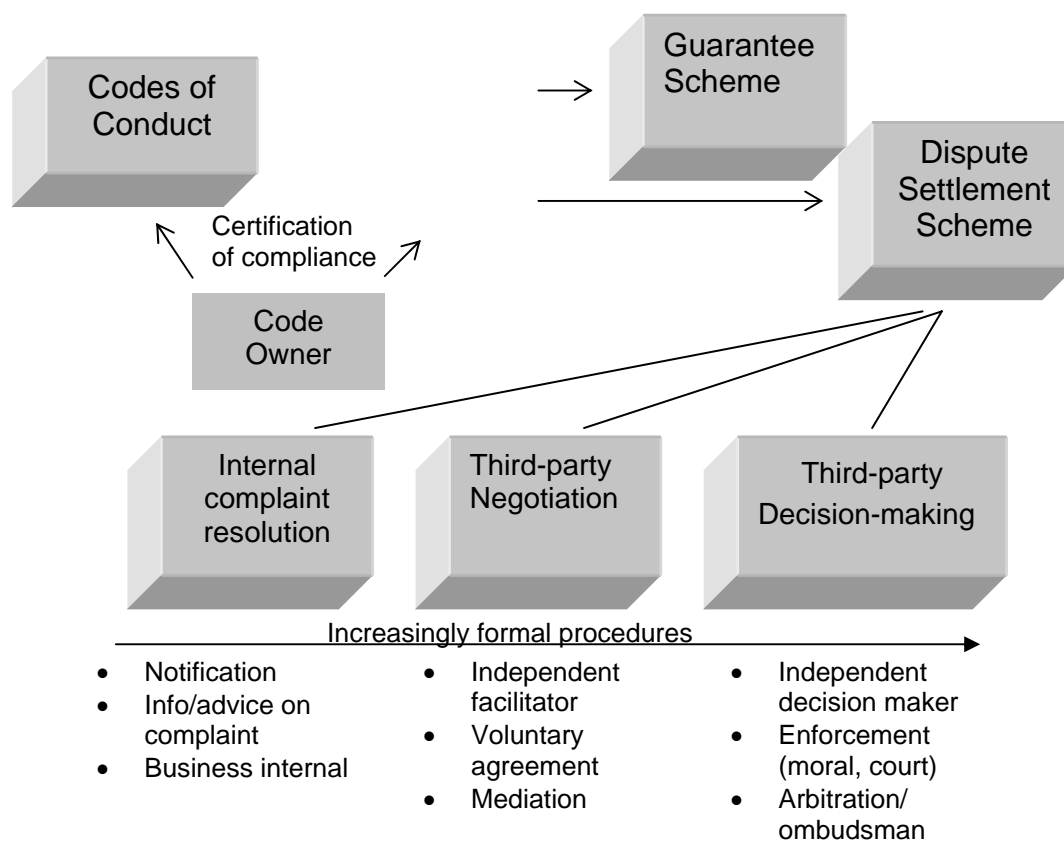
Codes of Conduct

Guarantee Scheme

Dispute Settlement Scheme

Certification of compliance

Code Owner

Internal complaint resolution

Third-party Negotiation

Third-party Decision-making

Increasingly formal procedures

- Notification
- Info/advice on complaint
- Business internal

- Independent facilitator
- Voluntary agreement
- Mediation

- Independent decision maker
- Enforcement (moral, court)
- Arbitration/ ombudsman